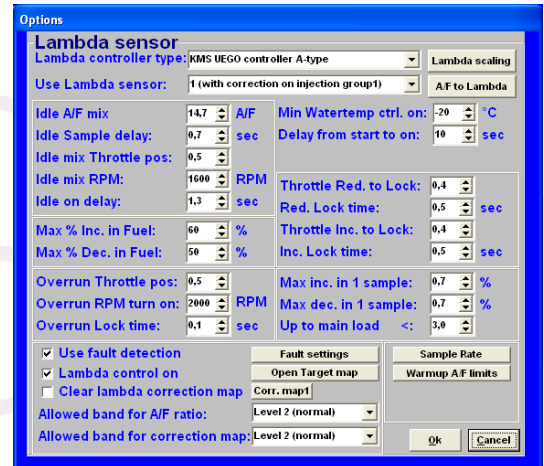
Options

Lambda sensor

Lambda controller type: KMS UEGO controller A-type

Lambda scaling

Use Lambda sensor: 1 (with correction on injection group1)

A/F to Lambda

Idle A/F mix 14,7 A/F

Idle Sample delay: 0,7 sec

Idle mix Throttle pos: 0,5

Idle mix RPM: 1600 RPM

Idle on delay: 1,3 sec

Min Watertemp ctrl. on: -20 °C

Delay from start to on: 10 sec

Throttle Red. to Lock: 0,4

Red. Lock time: 0,5 sec

Throttle Inc. to Lock: 0,4

Inc. Lock time: 0,5 sec

Max % Inc. in Fuel: 60 %

Max % Dec. in Fuel: 50 %

Overrun Throttle pos: 0,5

Overrun RPM turn on: 2000 RPM

Overrun Lock time: 0,1 sec

Max inc. in 1 sample: 0,7 %

Max dec. in 1 sample: 0,7 %

Up to main load <: 3,0

Use fault detection

Lambda control on

Clear lambda correction map

Fault settings

Open Target map

Corr. map1

Sample Rate

Warmup A/F limits

Allowed band for A/F ratio: Level 2 (normal)

Allowed band for correction map: Level 2 (normal)

Ok

Cancel